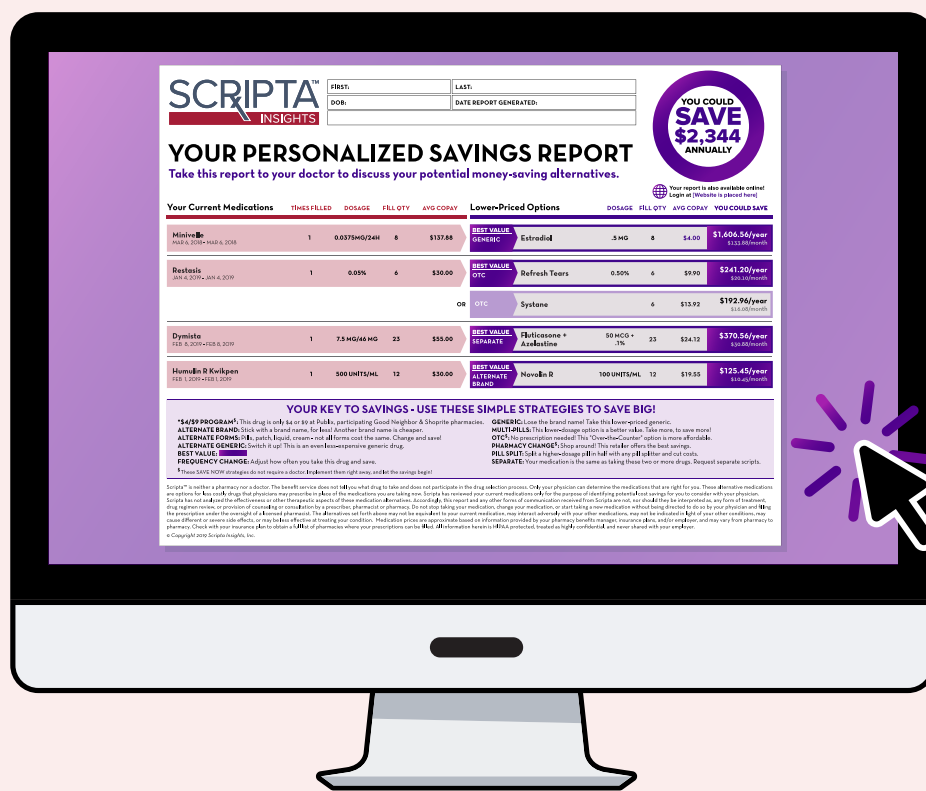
SCRIPTA™ INSIGHTS

FIRST: | LAST:
DOB: | DATE REPORT GENERATED:

YOU COULD SAVE $2,344 ANNUALLY

YOUR PERSONALIZED SAVINGS REPORT

Take this report to your doctor to discuss your potential money-saving alternatives.

Your report is also available online! Login at [Website is placed here]

| Your Current Medications | TIMES FILLED | DOSAGE | FILL QTY | AVG COPAY | Lower-Priced Options | DOSAGE | FILL QTY | AVG COPAY | YOU COULD SAVE |
|---|---|---|---|---|---|---|---|---|---|
| Minivelle MAR 6, 2018 - MAR 6, 2018 | 1 | 0.0375MG/24H | 8 | $137.88 | BEST VALUE GENERIC Estradiol | .5 MG | 8 | $4.00 | $1,606.56/year $133.88/month |
| Restasis JAN 4, 2019 - JAN 4, 2019 | 1 | 0.05% | 6 | $30.00 | BEST VALUE OTC Refresh Tears | 0.50% | 6 | $9.90 | $241.20/year $20.10/month |
| | | | | OR | OTC Systane | | 6 | $13.92 | $192.96/year $16.08/month |
| Dymista FEB 8, 2019 - FEB 8, 2019 | 1 | 7.5 MG/46 MG | 23 | $55.00 | BEST VALUE SEPARATE Fluticasone + Azelastine | 50 MCG + .1% | 23 | $24.12 | $370.56/year $30.88/month |
| Humulin R Kwikpen FEB 1, 2019 - FEB 1, 2019 | 1 | 500 UNITS/ML | 12 | $30.00 | BEST VALUE ALTERNATE BRAND Novolin R | 100 UNITS/ML | 12 | $19.55 | $125.45/year $10.45/month |

YOUR KEY TO SAVINGS - USE THESE SIMPLE STRATEGIES TO SAVE BIG!

*$4/$9 PROGRAM‡: This drug is only $4 or $9 at Publix, participating Good Neighbor & Shoprite pharmacies.
ALTERNATE BRAND: Stick with a brand name, for less! Another brand name is cheaper.
ALTERNATE FORMS: Pill, patch, liquid, cream - not all forms cost the same. Change and save!
ALTERNATE GENERIC: Switch it up! This is an even less-expensive generic drug.
BEST VALUE:
FREQUENCY CHANGE: Adjust how often you take this drug and save.
‡These SAVE NOW strategies do not require a doctor. Implement them right away, and let the savings begin!

GENERIC: Lose the brand name! Take this lower-priced generic.
MULTI-PILLS: This lower-dosage option is a better value. Take more, to save more!
OTC‡: No prescription needed! This "Over-the-Counter" option is more affordable.
PHARMACY CHANGE‡: Shop around! This retailer offers the best savings.
PILL SPLIT: Split a higher-dosage pill in half with any pill splitter and cut costs.
SEPARATE: Your medication is the same as taking these two or more drugs. Request separate scripts.

Scripta™ is neither a pharmacy nor a doctor. The benefit service does not tell you what drug to take and does not participate in the drug selection process. Only your physician can determine the medications that are right for you. These alternative medications are options for less costly drugs that physicians may prescribe in place of the medications you are taking now. Scripta has reviewed your current medications only for the purpose of identifying potential cost savings for you to consider with your physician. Scripta has not analyzed the effectiveness or other therapeutic aspects of these medication alternatives. Accordingly, this report and any other forms of communication received from Scripta are not, nor should they be interpreted as, any form of treatment, drug regimen review, or provision of counseling or consultation by a prescriber, pharmacist or pharmacy. Do not stop taking your medication, change your medication, or start taking a new medication without being directed to do so by your physician and filling the prescription under the oversight of a licensed pharmacist. The alternatives set forth above may not be equivalent to your current medication, may interact adversely with your other medications, may not be indicated in light of your other conditions, may cause different or severe side effects, or may be less effective at treating your condition. Medication prices are approximate based on information provided by your pharmacy benefits manager, insurance plans, and/or employer, and may vary from pharmacy to pharmacy. Check with your insurance plan to obtain a full list of pharmacies where your prescriptions can be filled. All information herein is HIPAA protected, treated as highly confidential, and never shared with your employer.
© Copyright 2019 Scripta Insights, Inc.